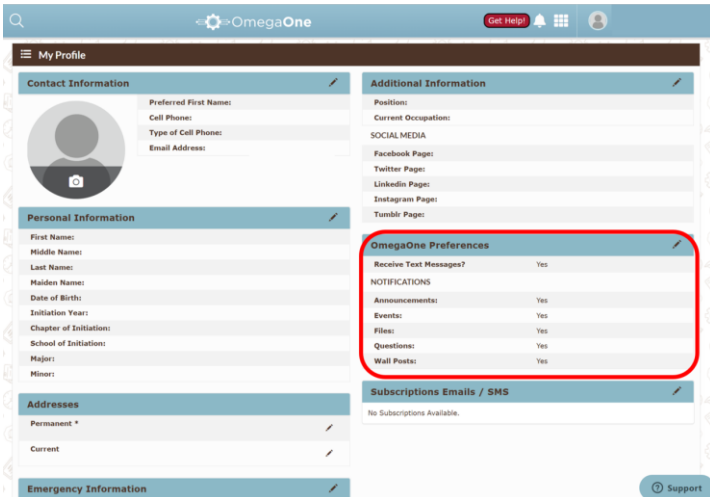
OmegaOne

Get Help!

My Profile

Contact Information

Preferred First Name:
Cell Phone:
Type of Cell Phone:
Email Address:

Personal Information

First Name:
Middle Name:
Last Name:
Maiden Name:
Date of Birth:
Initiation Year:
Chapter of Initiation:
School of Initiation:
Major:
Minor:

Addresses

Permanent *
Current

Emergency Information

Additional Information

Position:
Current Occupation:
SOCIAL MEDIA
Facebook Page:
Twitter Page:
Linkedin Page:
Instagram Page:
Tumblr Page:

OmegaOne Preferences

| | |
|---|---|
| Receive Text Messages? | Yes |
| NOTIFICATIONS | |
| Announcements: | Yes |
| Events: | Yes |
| Files: | Yes |
| Questions: | Yes |
| Wall Posts: | Yes |

Subscriptions Emails / SMS

No Subscriptions Available.

Support